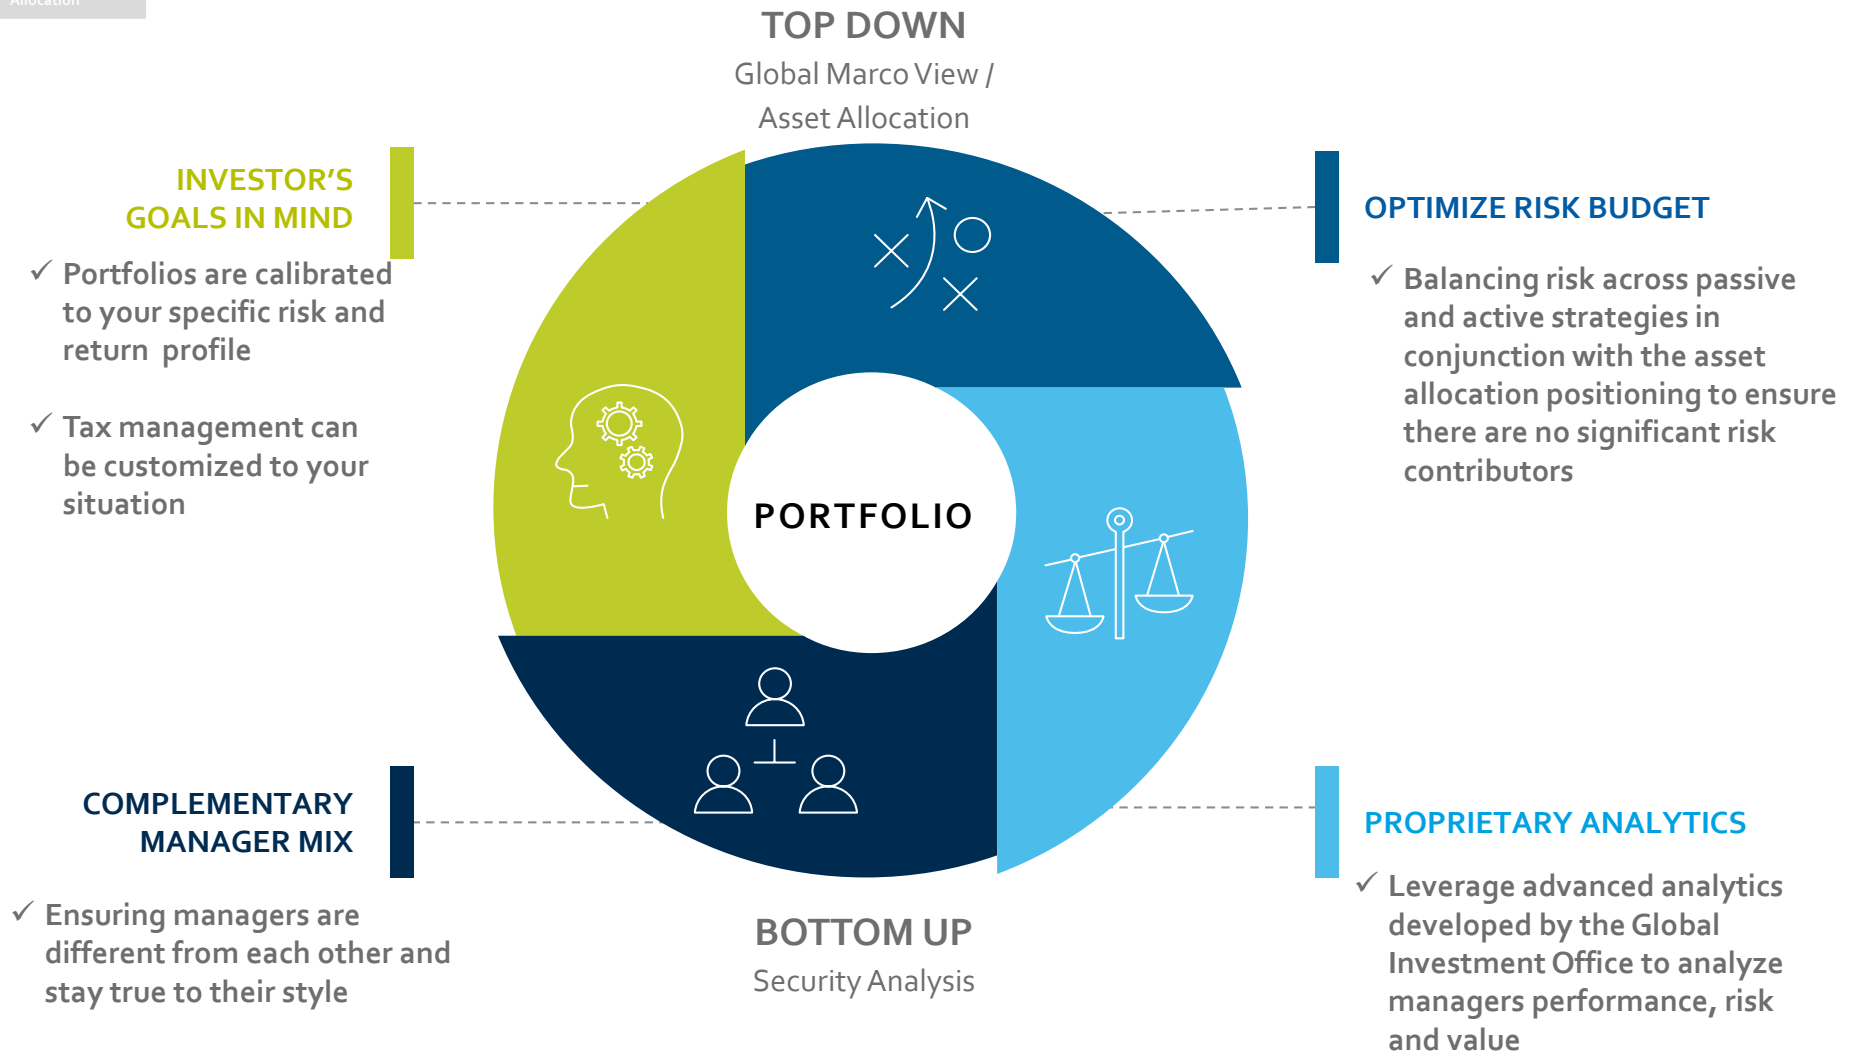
TOP DOWN
Global Marco View / Asset Allocation

INVESTOR'S GOALS IN MIND

✓ Portfolios are calibrated to your specific risk and return profile

✓ Tax management can be customized to your situation

OPTIMIZE RISK BUDGET

✓ Balancing risk across passive and active strategies in conjunction with the asset allocation positioning to ensure there are no significant risk contributors

PORTFOLIO

COMPLEMENTARY MANAGER MIX

✓ Ensuring managers are different from each other and stay true to their style

BOTTOM UP
Security Analysis

PROPRIETARY ANALYTICS

✓ Leverage advanced analytics developed by the Global Investment Office to analyze managers performance, risk and value